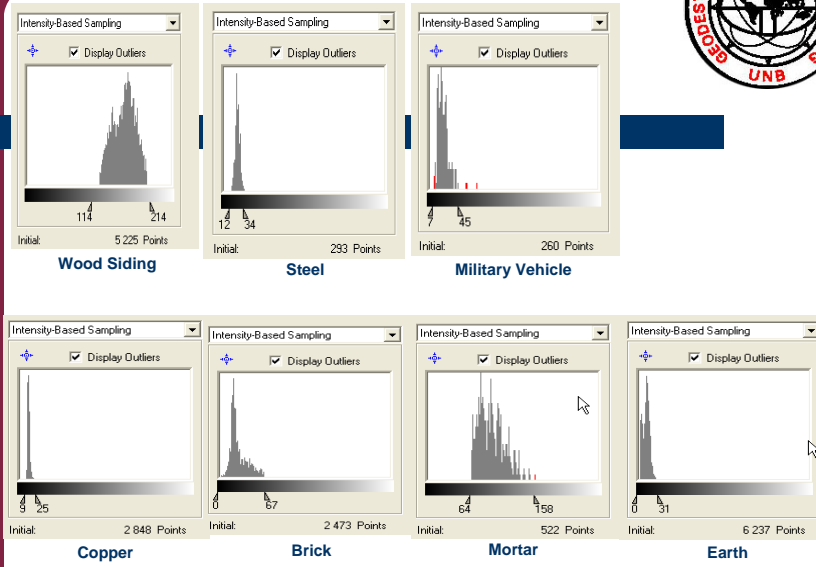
Intensity-Based Sampling
Display Outliers
114 214
Initial: 5 225 Points
Wood Siding

Intensity-Based Sampling
Display Outliers
12 34
Initial: 293 Points
Steel

Intensity-Based Sampling
Display Outliers
7 45
Initial: 260 Points
Military Vehicle

UNB GEODES

Intensity-Based Sampling
Display Outliers
9 25
Initial: 2 848 Points
Copper

Intensity-Based Sampling
Display Outliers
0 67
Initial: 2 473 Points
Brick

Intensity-Based Sampling
Display Outliers
64 158
Initial: 522 Points
Mortar

Intensity-Based Sampling
Display Outliers
0 31
Initial: 6 237 Points
Earth